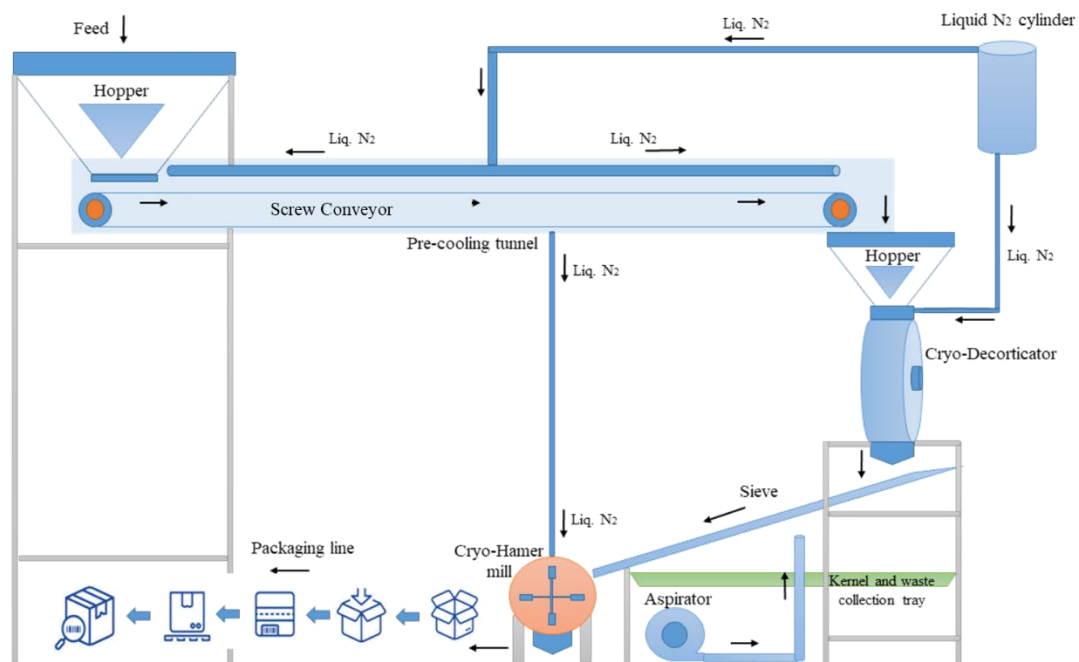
Feed

Liq. $N_2$

Liquid $N_2$ cylinder

Hopper

Liq. $N_2$

Liq. $N_2$

Screw Conveyor

Pre-cooling tunnel

Liq. $N_2$

Hopper

Liq. $N_2$

Cryo-Decorticator

Sieve

Liq. $N_2$

Packaging line

Cryo-Hamer mill

Kernel and waste collection tray

Aspirator